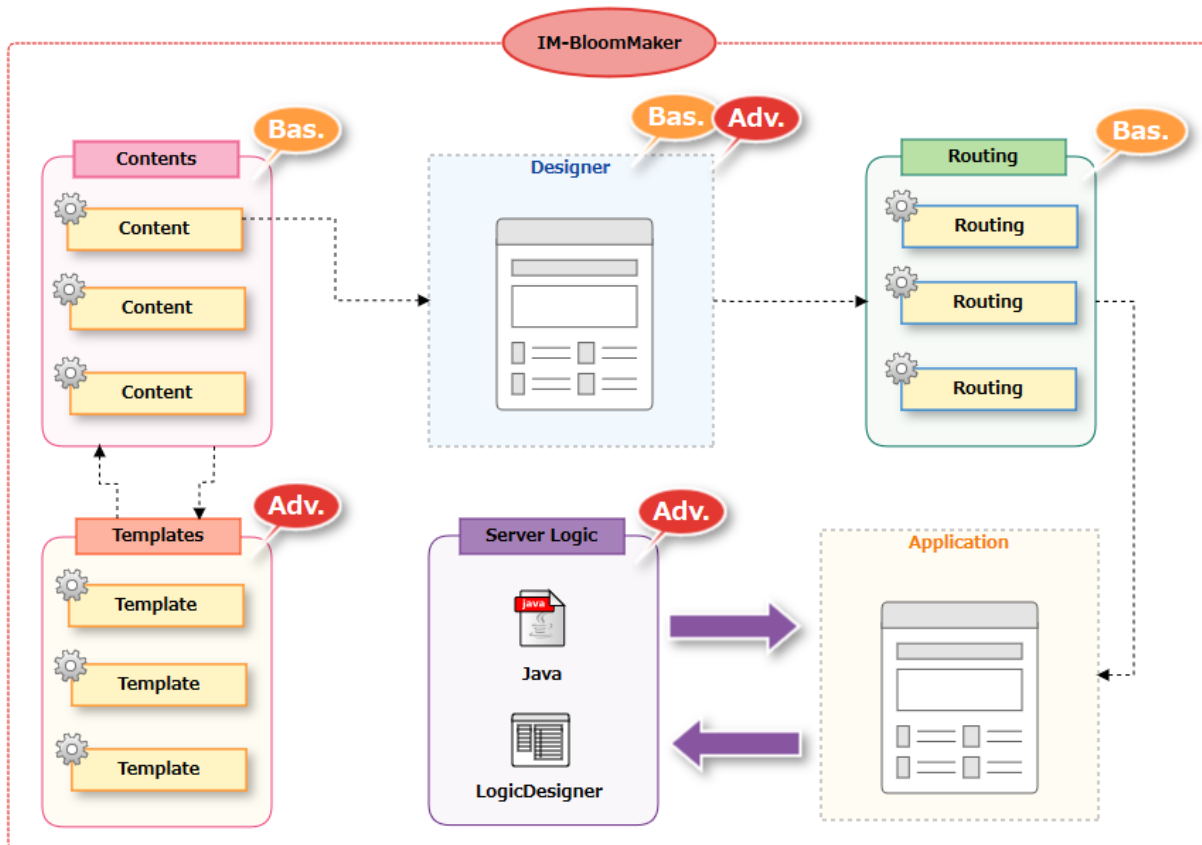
IM-BloomMaker

Bas.
Contents
Content
Content
Content

Bas. Adv.
Designer

Bas.
Routing
Routing
Routing
Routing

Adv.
Templates
Template
Template
Template

Adv.
Server Logic
java
Java
LogicDesigner

Application